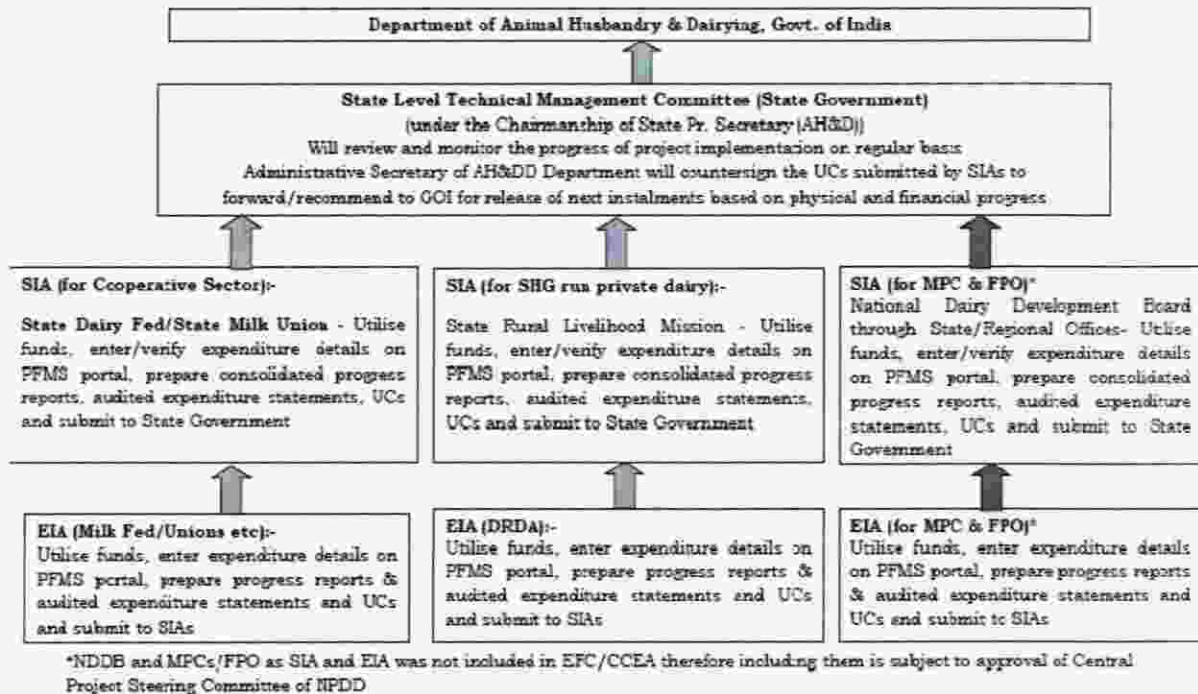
Department of Animal Husbandry & Dairying, Govt. of India

State Level Technical Management Committee (State Government)
(under the Chairmanship of State Pr. Secretary (AH&D))
Will review and monitor the progress of project implementation on regular basis
Administrative Secretary of AH&DD Department will countersign the UCs submitted by SIAs to forward/recommend to GOI for release of next instalments based on physical and financial progress

SIA (for Cooperative Sector):-

State Dairy Fed/State Milk Union - Utilise funds, enter/verify expenditure details on PFMS portal, prepare consolidated progress reports, audited expenditure statements, UCs and submit to State Government

SIA (for SHG run private dairy):-

State Rural Livelihood Mission - Utilise funds, enter/verify expenditure details on PFMS portal, prepare consolidated progress reports, audited expenditure statements, UCs and submit to State Government

SIA (for MPC & FPO)*
National Dairy Development Board through State/Regional Offices- Utilise funds, enter/verify expenditure details on PFMS portal, prepare consolidated progress reports, audited expenditure statements, UCs and submit to State Government

EIA (Milk Fed/Unions etc):-
Utilise funds, enter expenditure details on PFMS portal, prepare progress reports & audited expenditure statements and UCs and submit to SIAs

EIA (DRDA):-
Utilise funds, enter expenditure details on PFMS portal, prepare progress reports & audited expenditure statements and UCs and submit to SIAs

EIA (for MPC & FPO)*
Utilise funds, enter expenditure details on PFMS portal, prepare progress reports & audited expenditure statements and UCs and submit to SIAs

*NDDB and MPCs/FPO as SIA and EIA was not included in EFC/CCEA therefore including them is subject to approval of Central Project Steering Committee of NPDD